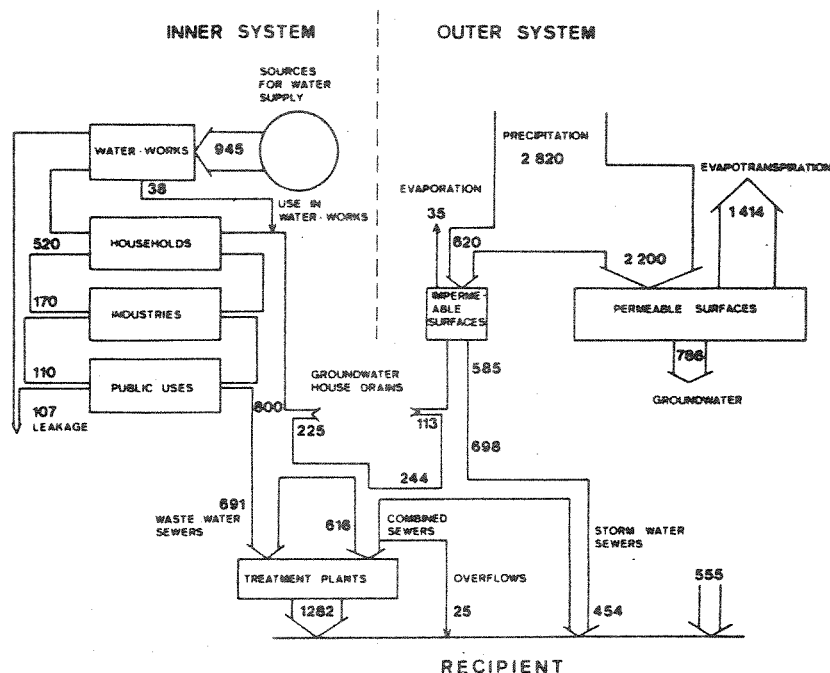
INNER SYSTEM

OUTER SYSTEM

SOURCES FOR WATER SUPPLY

WATER-WORKS

945

38

USE IN WATER-WORKS

520

HOUSEHOLDS

170

INDUSTRIES

110

PUBLIC USES

107

LEAKAGE

800

225

GROUNDWATER HOUSE DRAINS

113

244

691

WASTE WATER SEWERS

616

COMBINED SEWERS

TREATMENT PLANTS

1282

OVERFLOWS

25

PRECIPITATION

2 820

EVAPORATION

35

620

IMPERMEABLE SURFACES

585

698

STORM WATER SEWERS

454

2 200

EVAPOTRANSPIRATION

1 414

PERMEABLE SURFACES

786

GROUNDWATER

555

RECIPIENT